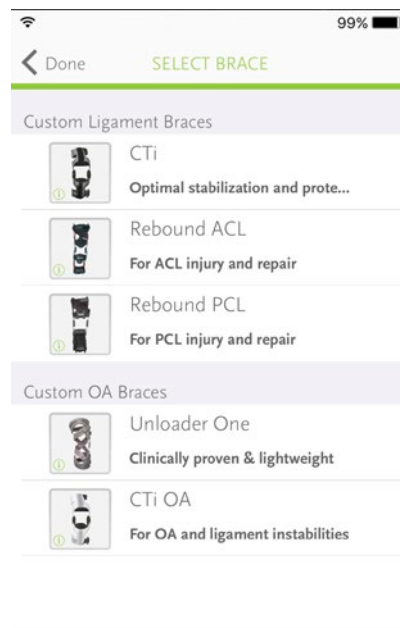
99%

Done

SELECT BRACE

Custom Ligament Braces

CTi

Optimal stabilization and prote...

Rebound ACL

For ACL injury and repair

Rebound PCL

For PCL injury and repair

Custom OA Braces

Unloader One

Clinically proven & lightweight

CTi OA

For OA and ligament instabilities